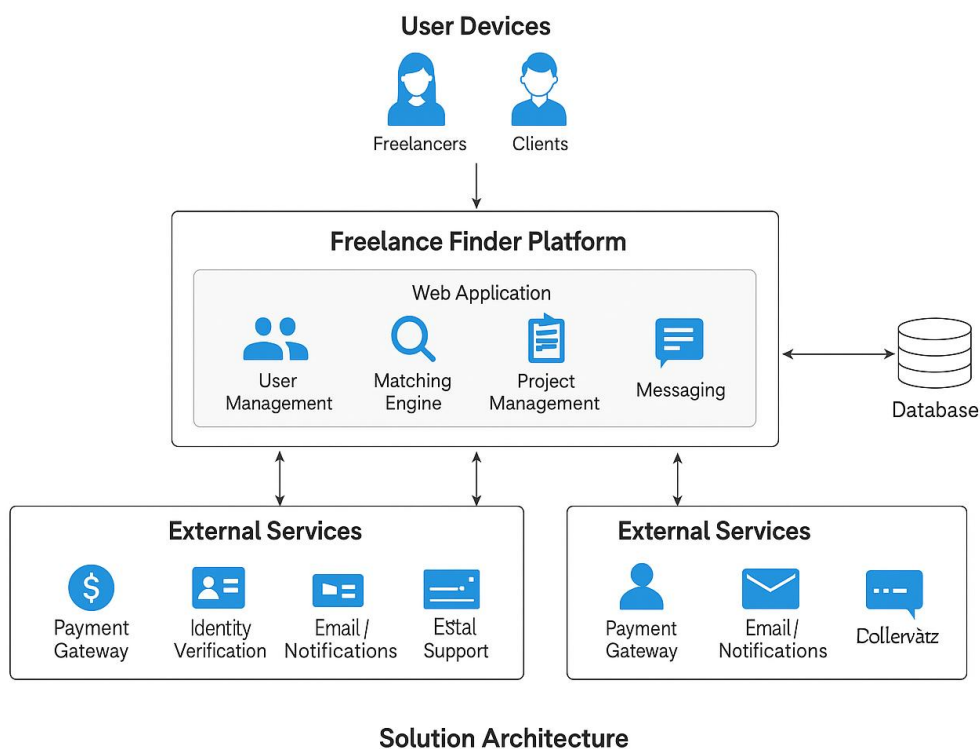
User Devices

Freelancers

Clients

Freelance Finder Platform

Web Application

User Management

Matching Engine

Project Management

Messaging

Database

External Services

Payment Gateway

Identity Verification

Email / Notifications

Estal Support

External Services

Payment Gateway

Email / Notifications

Dollervàtz

Solution Architecture